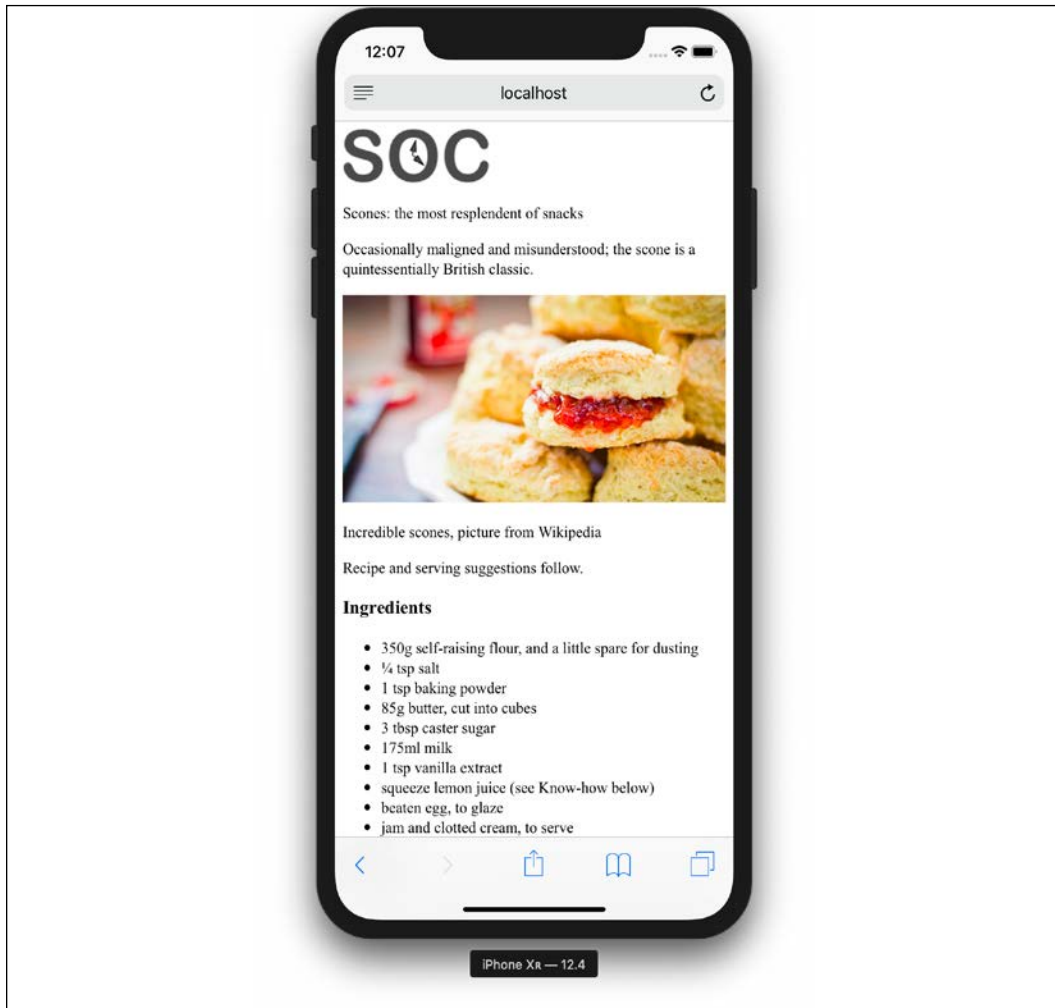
12:07

localhost

SOC

Scones: the most resplendent of snacks

Occasionally maligned and misunderstood; the scone is a quintessentially British classic.

Incredible scones, picture from Wikipedia

Recipe and serving suggestions follow.

## Ingredients

- 350g self-raising flour, and a little spare for dusting
- ¼ tsp salt
- 1 tsp baking powder
- 85g butter, cut into cubes
- 3 tbsp caster sugar
- 175ml milk
- 1 tsp vanilla extract
- squeeze lemon juice (see Know-how below)
- beaten egg, to glaze
- jam and clotted cream, to serve

iPhone Xʀ — 12.4